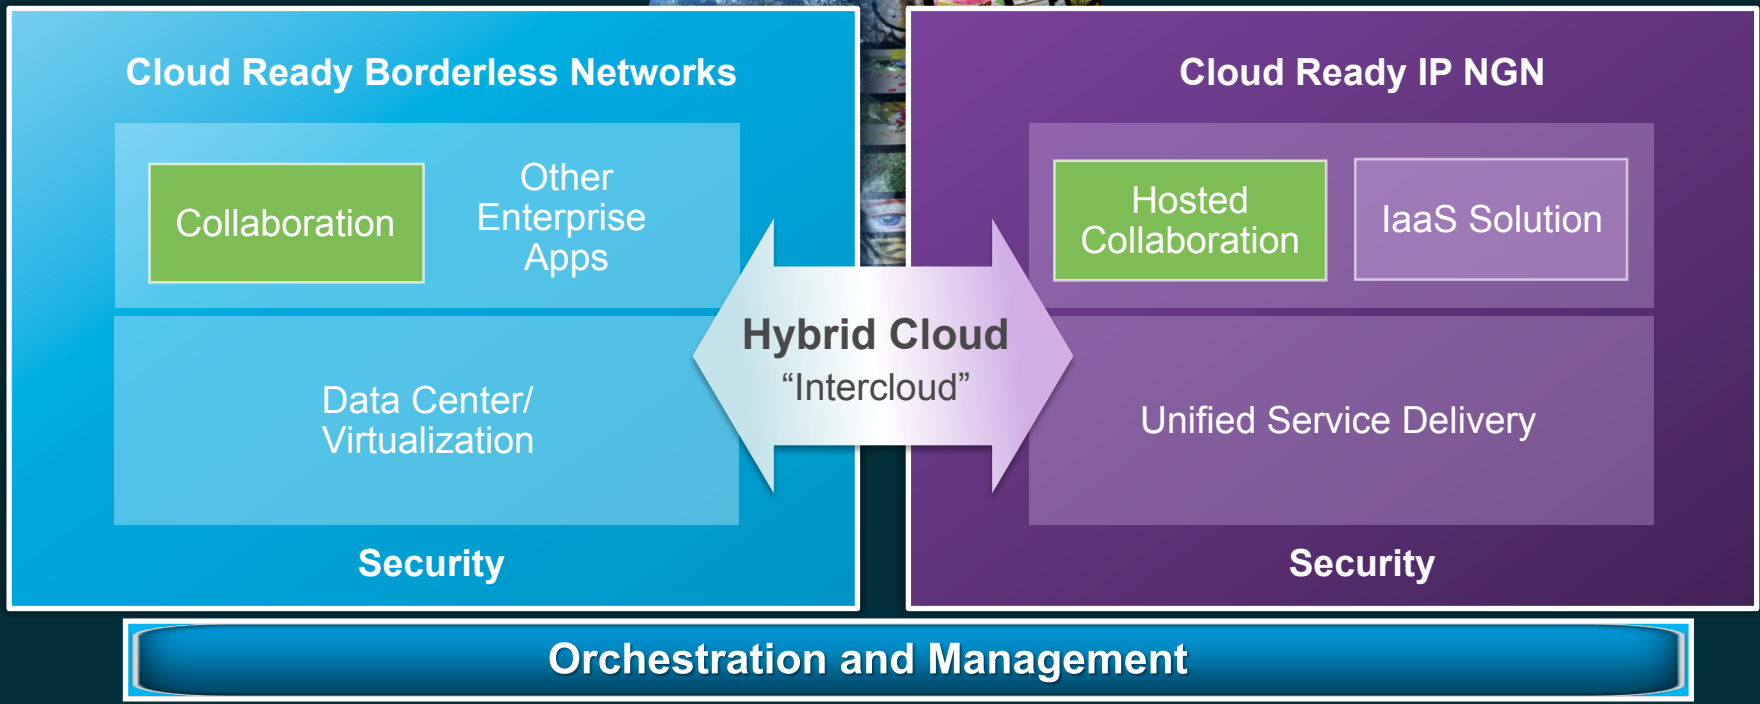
Cloud Ready Borderless Networks

Collaboration

Other Enterprise Apps

Data Center/ Virtualization

Security

Hybrid Cloud
“Intercloud”

Cloud Ready IP NGN

Hosted Collaboration

IaaS Solution

Unified Service Delivery

Security

Orchestration and Management